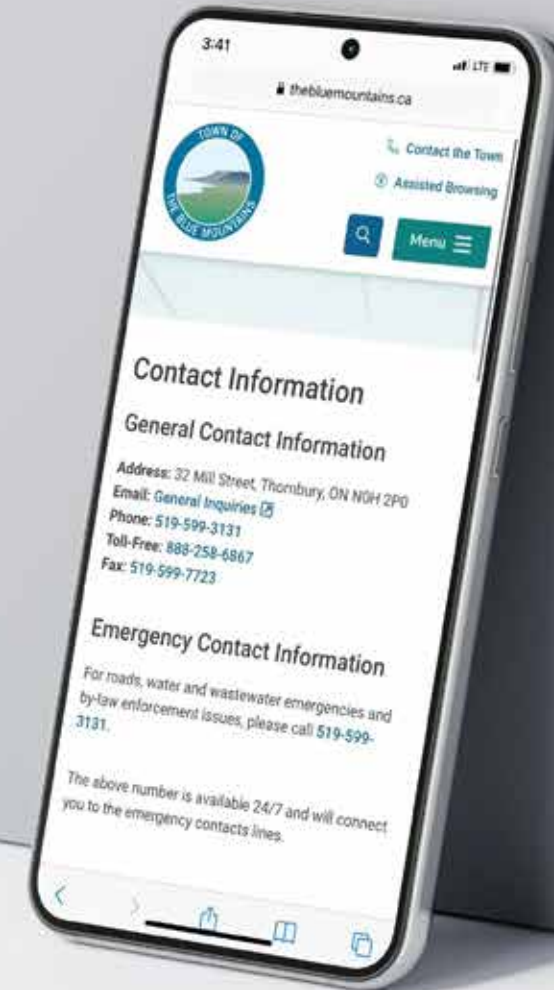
3:41

LTE

theblumountains.ca

TOWN OF THE BLUE MOUNTAINS

Contact the Town

Assisted Browsing

Menu

Contact Information

General Contact Information

Address: 32 Mill Street, Thornbury, ON N0H 2P0
Email: General Inquiries
Phone: 519-599-3131
Toll-Free: 888-258-6867
Fax: 519-599-7723

Emergency Contact Information

For roads, water and wastewater emergencies and by-law enforcement issues, please call 519-599-3131.

The above number is available 24/7 and will connect you to the emergency contacts lines.